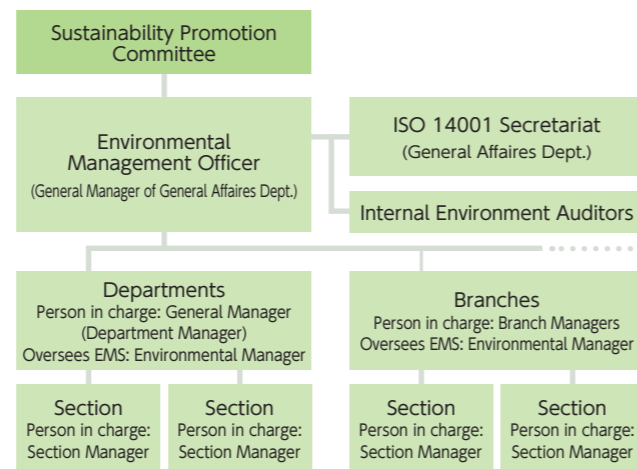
Sustainability Promotion Committee

Environmental Management Officer
(General Manager of General Affaires Dept.)

ISO 14001 Secretariat
(General Affaires Dept.)

Internal Environment Auditors

Departments
Person in charge: General Manager (Department Manager)
Oversees EMS: Environmental Manager

Branches
Person in charge: Branch Managers
Oversees EMS: Environmental Manager

Section
Person in charge: Section Manager

Section
Person in charge: Section Manager

Section
Person in charge: Section Manager

Section
Person in charge: Section Manager